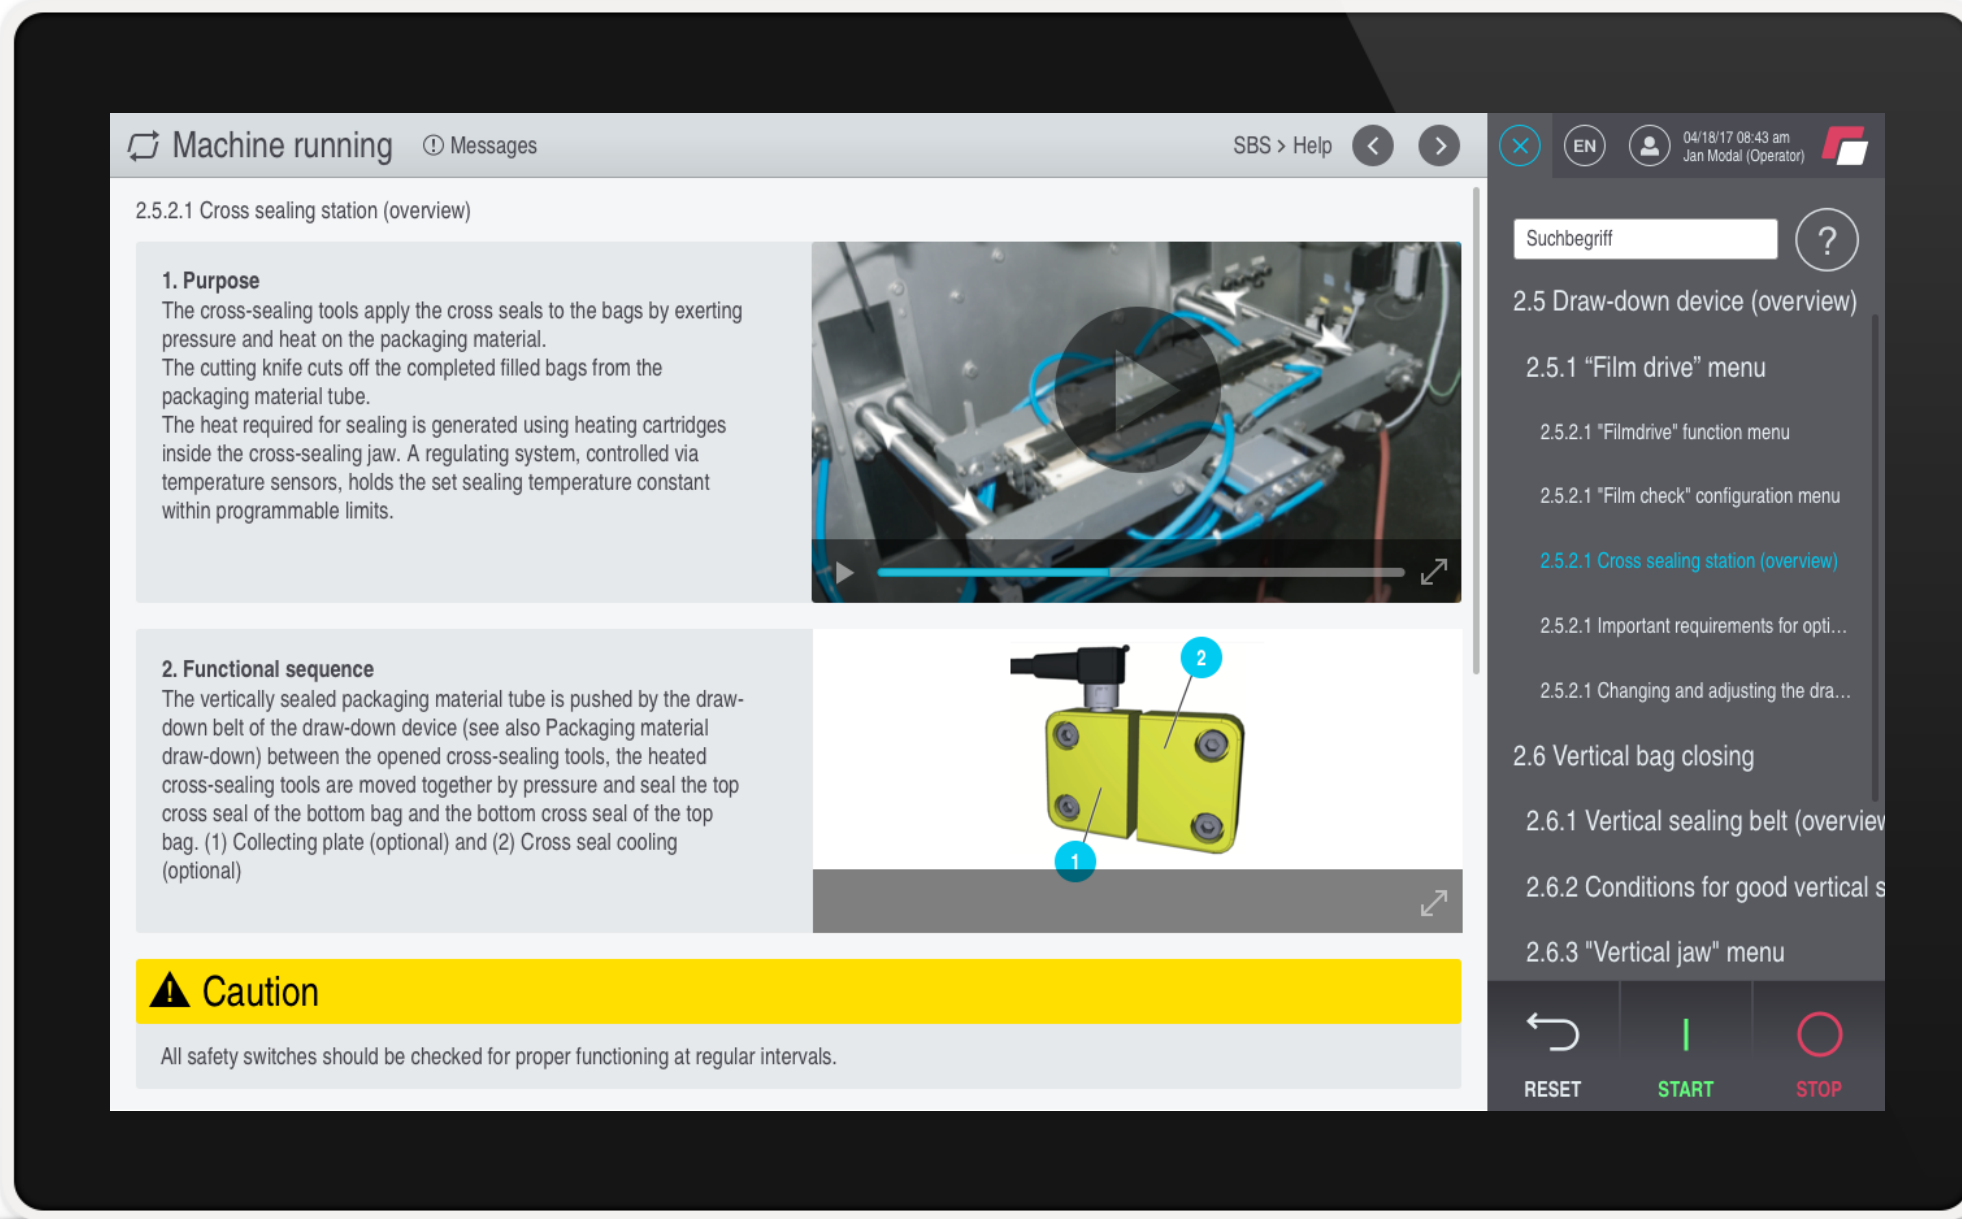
Machine running

Messages

SBS > Help

EN

04/18/17 08:43 am
Jan Modal (Operator)

2.5.2.1 Cross sealing station (overview)

1. Purpose
The cross-sealing tools apply the cross seals to the bags by exerting pressure and heat on the packaging material.
The cutting knife cuts off the completed filled bags from the packaging material tube.
The heat required for sealing is generated using heating cartridges inside the cross-sealing jaw. A regulating system, controlled via temperature sensors, holds the set sealing temperature constant within programmable limits.

2. Functional sequence
The vertically sealed packaging material tube is pushed by the draw-down belt of the draw-down device (see also Packaging material draw-down) between the opened cross-sealing tools, the heated cross-sealing tools are moved together by pressure and seal the top cross seal of the bottom bag and the bottom cross seal of the top bag. (1) Collecting plate (optional) and (2) Cross seal cooling (optional)

2

1

Caution

All safety switches should be checked for proper functioning at regular intervals.

Suchbegriff

?

2.5 Draw-down device (overview)

2.5.1 “Film drive” menu

2.5.2.1 "Filmdrive" function menu

2.5.2.1 "Film check" configuration menu

2.5.2.1 Cross sealing station (overview)

2.5.2.1 Important requirements for opti...

2.5.2.1 Changing and adjusting the dra...

2.6 Vertical bag closing

2.6.1 Vertical sealing belt (overview

2.6.2 Conditions for good vertical s

2.6.3 "Vertical jaw" menu

RESET

START

STOP